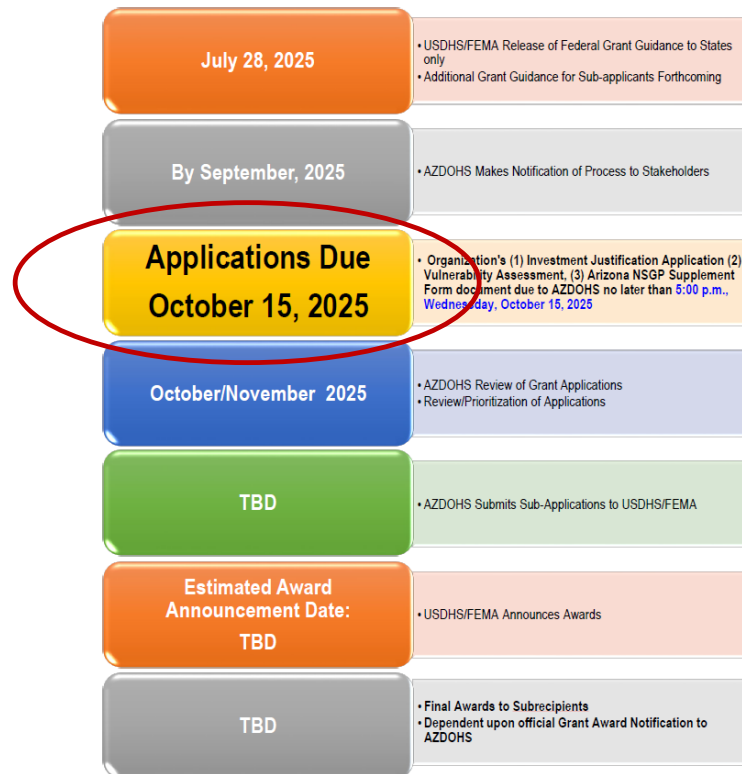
July 28, 2025

• USDHS/FEMA Release of Federal Grant Guidance to States only
• Additional Grant Guidance for Sub-applicants Forthcoming

By September, 2025

• AZDOHS Makes Notification of Process to Stakeholders

Applications Due October 15, 2025

• Organization's (1) Investment Justification Application (2) Vulnerability Assessment, (3) Arizona NSGP Supplement Form document due to AZDOHS no later than 5:00 p.m., Wednesday, October 15, 2025

October/November 2025

• AZDOHS Review of Grant Applications
• Review/Prioritization of Applications

TBD

• AZDOHS Submits Sub-Applications to USDHS/FEMA

Estimated Award Announcement Date: TBD

• USDHS/FEMA Announces Awards

TBD

• Final Awards to Subrecipients
• Dependent upon official Grant Award Notification to AZDOHS